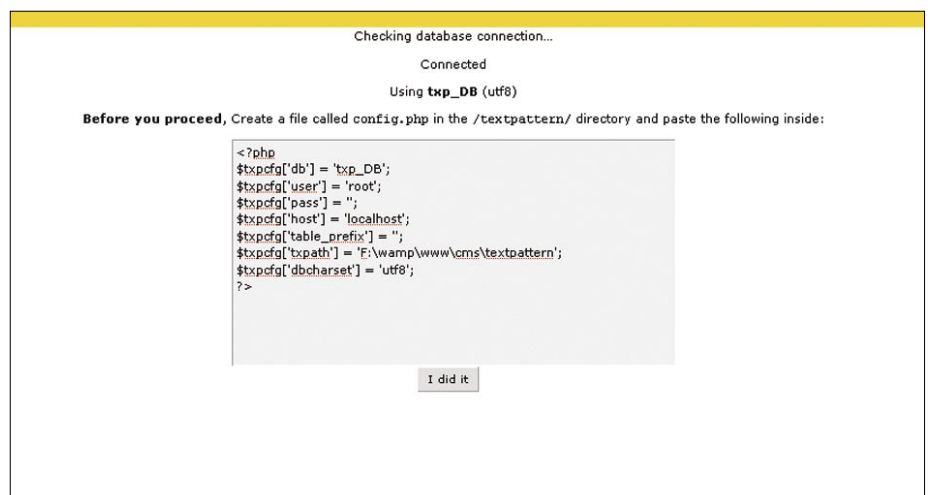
Checking database connection...

Connected

Using **txp_DB** (utf8)

**Before you proceed**, Create a file called config.php in the /textpattern/ directory and paste the following inside:

<?php
$txpcfg['db'] = 'txp_DB';
$txpcfg['user'] = 'root';
$txpcfg['pass'] = '';
$txpcfg['host'] = 'localhost';
$txpcfg['table_prefix'] = '';
$txpcfg['txpath'] = 'F:\wamp\www\cms\textpattern';
$txpcfg['dbcharset'] = 'utf8';
?>

I did it